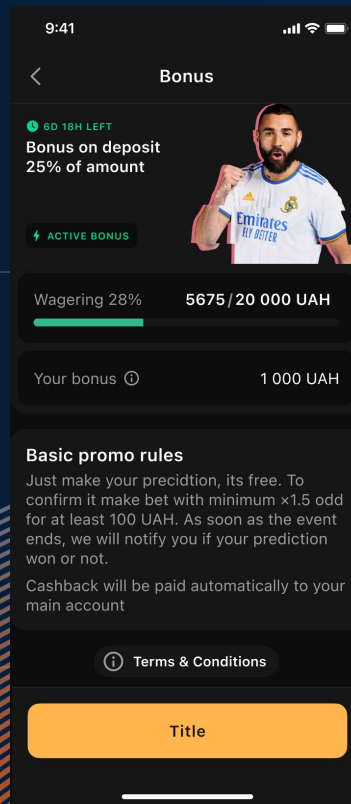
9:41

Bonus

6D 18H LEFT
Bonus on deposit 25% of amount

Emirates
FLY BETTER

ACTIVE BONUS

Wagering 28% 5675/20 000 UAH

Your bonus ⓘ 1 000 UAH

Basic promo rules
Just make your precidtion, its free. To confirm it make bet with minimum ×1.5 odd for at least 100 UAH. As soon as the event ends, we will notify you if your prediction won or not.

Cashback will be paid automatically to your main account

ⓘ Terms & Conditions

Title